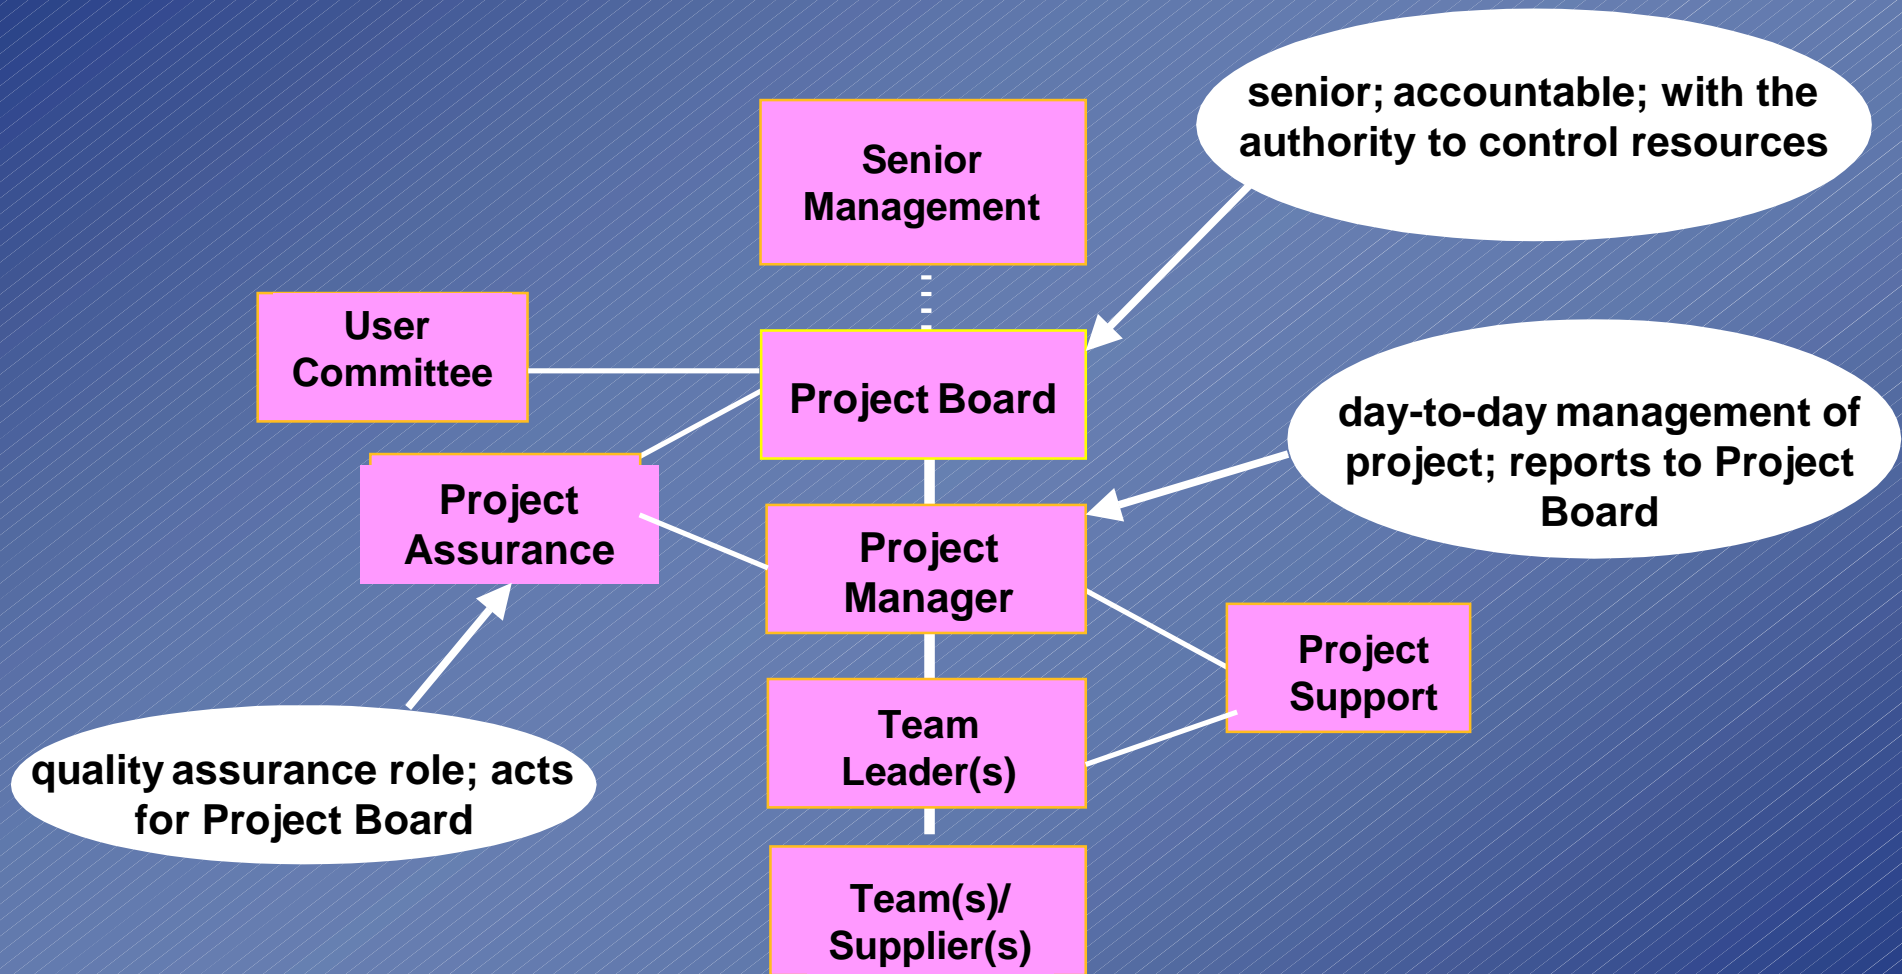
Senior Management

senior; accountable; with the authority to control resources

User Committee

Project Board

day-to-day management of project; reports to Project Board

Project Assurance

Project Manager

Project Support

Team Leader(s)

quality assurance role; acts for Project Board

Team(s)/ Supplier(s)